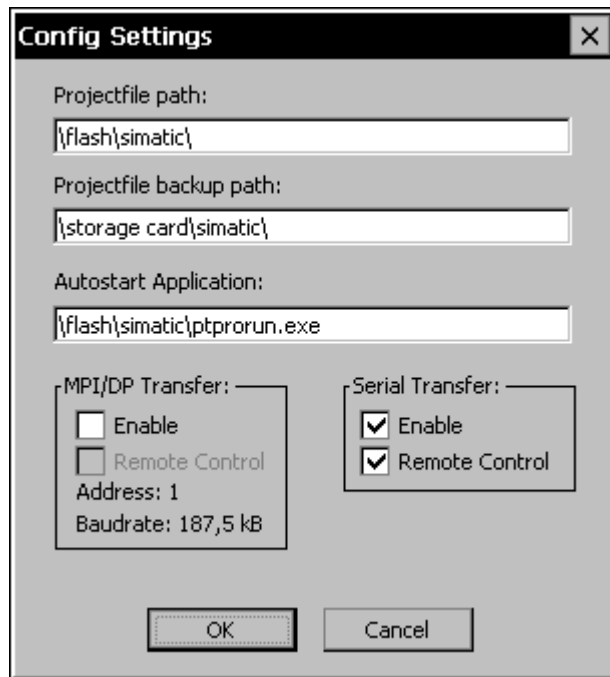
Config Settings

×

Projectfile path:

\flash\simatic\

Projectfile backup path:

\storage card\simatic\

Autostart Application:

\flash\simatic\ptprorun.exe

MPI/DP Transfer:

Enable

Remote Control

Address: 1

Baudrate: 187,5 kB

Serial Transfer:

Enable

Remote Control

OK

Cancel